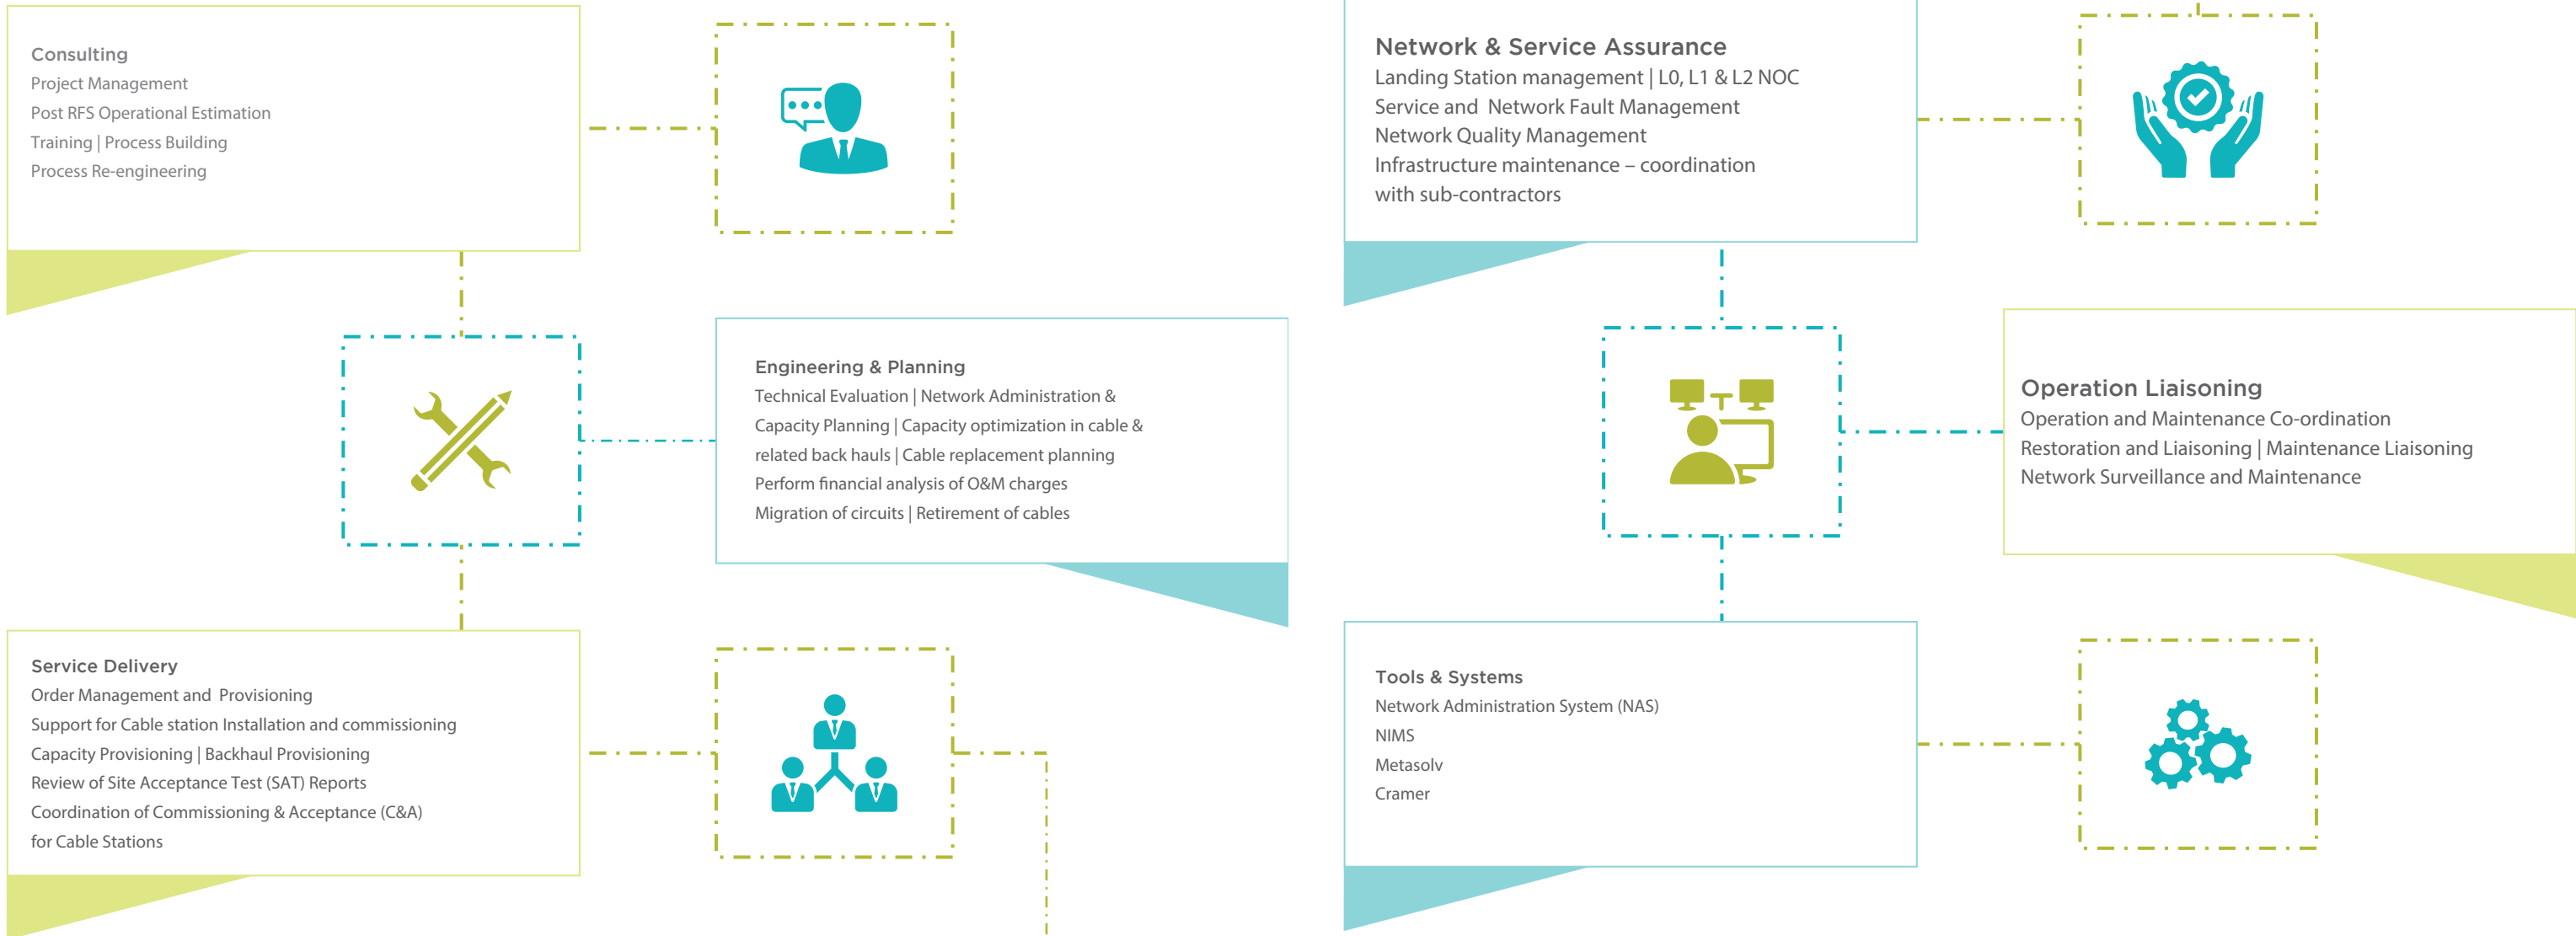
Consulting
Project Management
Post RFS Operational Estimation
Training | Process Building
Process Re-engineering

Engineering & Planning
Technical Evaluation | Network Administration & Capacity Planning | Capacity optimization in cable & related back hauls | Cable replacement planning
Perform financial analysis of O&M charges
Migration of circuits | Retirement of cables

Service Delivery
Order Management and Provisioning
Support for Cable station Installation and commissioning
Capacity Provisioning | Backhaul Provisioning
Review of Site Acceptance Test (SAT) Reports
Coordination of Commissioning & Acceptance (C&A) for Cable Stations

Network & Service Assurance
Landing Station management | L0, L1 & L2 NOC
Service and Network Fault Management
Network Quality Management
Infrastructure maintenance – coordination with sub-contractors

Operation Liaisoning
Operation and Maintenance Co-ordination
Restoration and Liaisoning | Maintenance Liaisoning
Network Surveillance and Maintenance

Tools & Systems
Network Administration System (NAS)
NIMS
Metasolv
Cramer